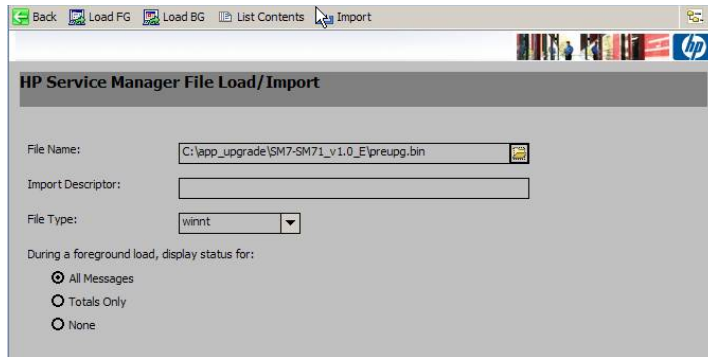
Back Load FG Load BG List Contents Import

HP Service Manager File Load/Import

File Name: C:\app_upgrade\SM7-SM71_v1.0_E\preupg.bin

Import Descriptor:

File Type: winnt

During a foreground load, display status for:

All Messages

Totals Only

None